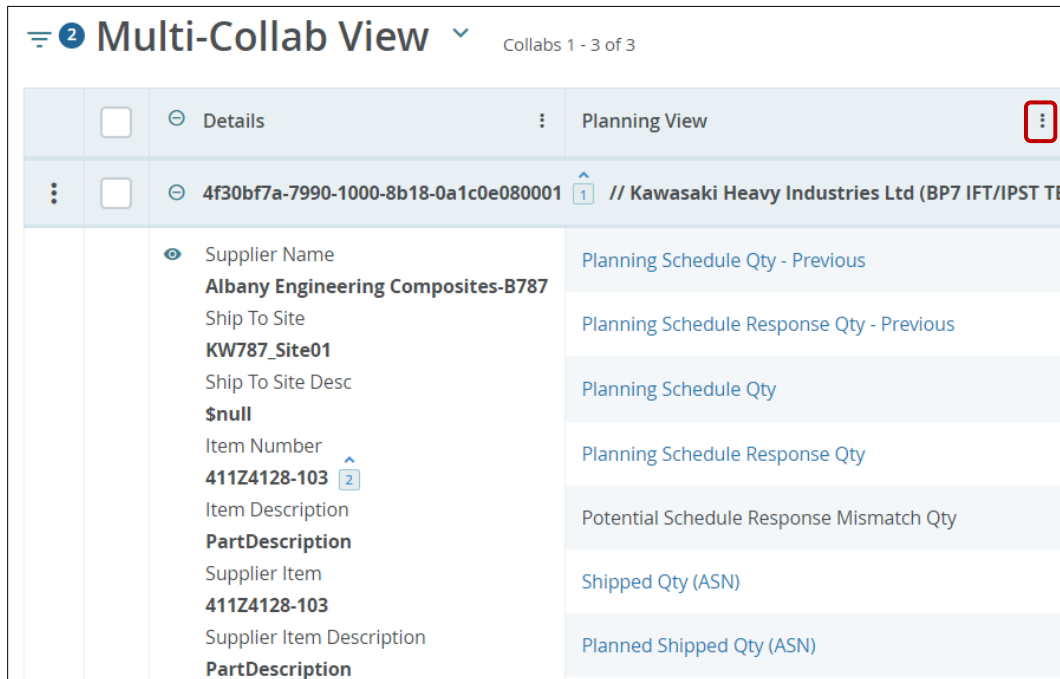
2 Multi-Collab View

Collabs 1 - 3 of 3

| | | Details | Planning View |
|---|---|---|---|
| | | 4f30bf7a-7990-1000-8b18-0a1c0e080001 | 1 // Kawasaki Heavy Industries Ltd (BP7 IFT/IPST T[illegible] |
| | | Supplier Name **Albany Engineering Composites-B787** | Planning Schedule Qty - Previous |
| | | Ship To Site **KW787_Site01** | Planning Schedule Response Qty - Previous |
| | | Ship To Site Desc **$null** | Planning Schedule Qty |
| | | Item Number **411Z4128-103** 2 | Planning Schedule Response Qty |
| | | Item Description **PartDescription** | Potential Schedule Response Mismatch Qty |
| | | Supplier Item **411Z4128-103** | Shipped Qty (ASN) |
| | | Supplier Item Description **PartDescription** | Planned Shipped Qty (ASN) |